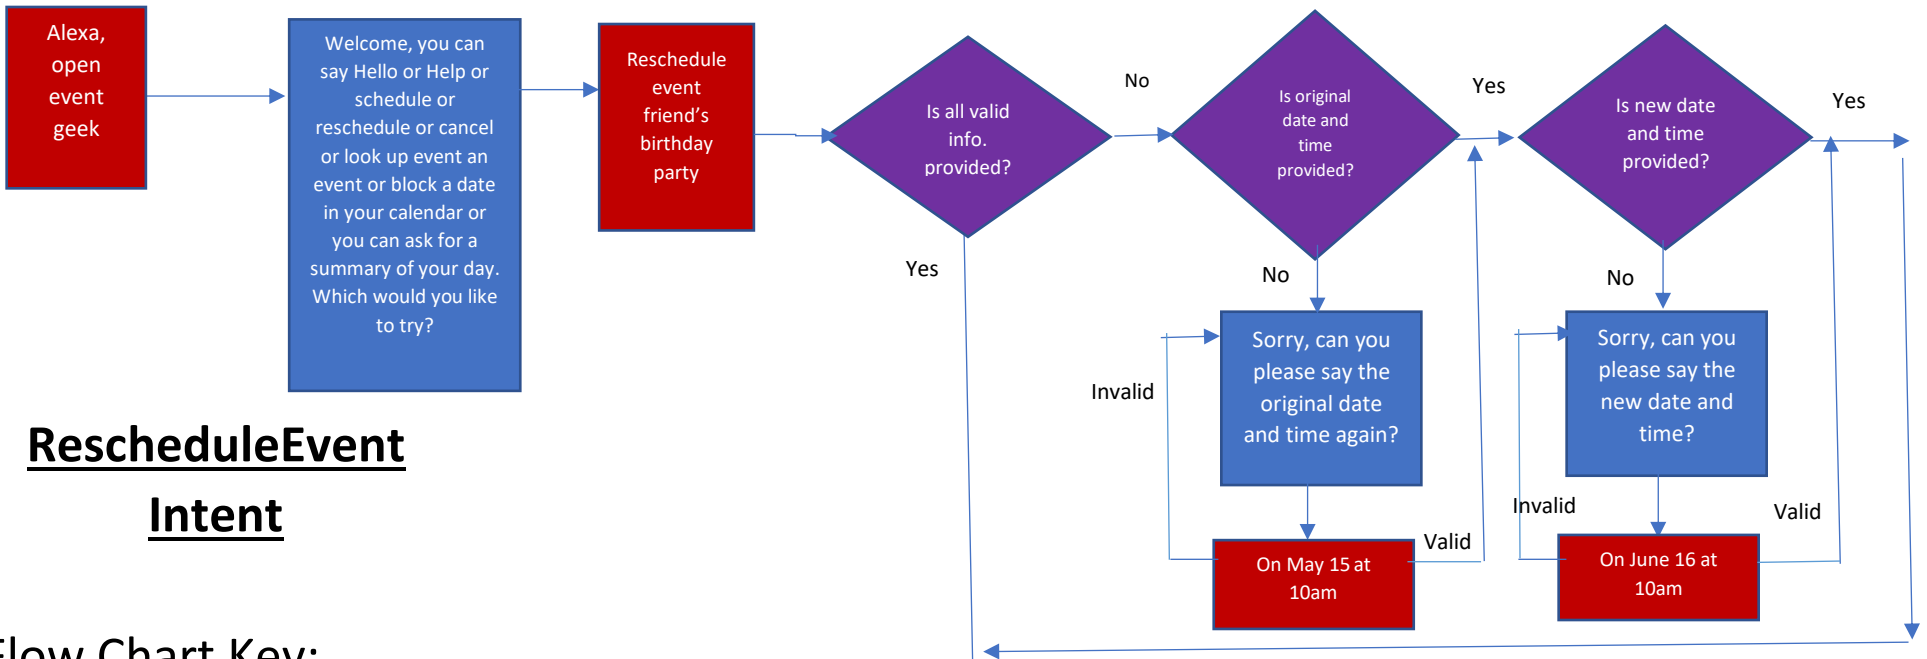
Alexa, open event geek

Welcome, you can say Hello or Help or schedule or reschedule or cancel or look up event an event or block a date in your calendar or you can ask for a summary of your day. Which would you like to try?

Reschedule event friend's birthday party

Is all valid info. provided?

No

Yes

Is original date and time provided?

Yes

No

Is new date and time provided?

Yes

No

Sorry, can you please say the original date and time again?

Invalid

On May 15 at 10am

Valid

Sorry, can you please say the new date and time?

Invalid

On June 16 at 10am

Valid

RescheduleEvent Intent

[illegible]low Chart Key: